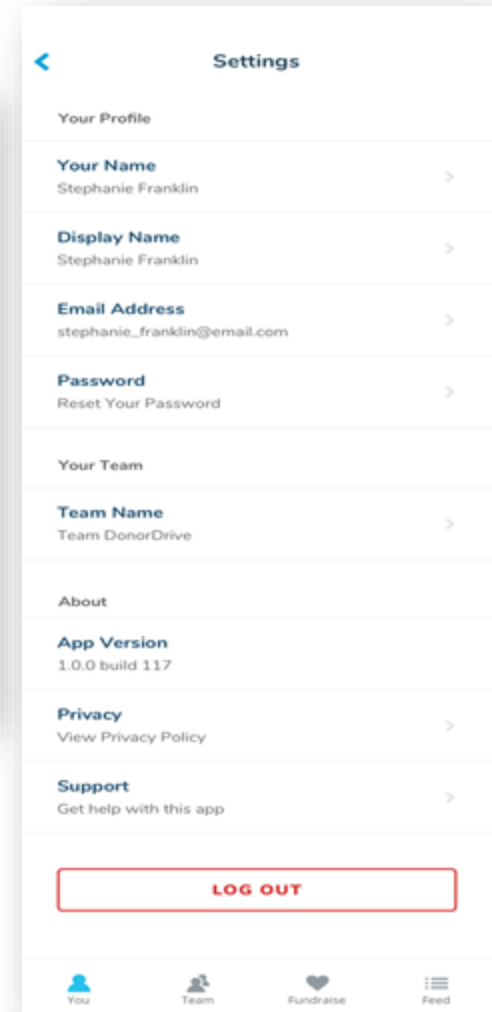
Settings

Your Profile

Your Name
Stephanie Franklin

Display Name
Stephanie Franklin

Email Address
stephanie_franklin@email.com

Password
Reset Your Password

Your Team

Team Name
Team DonorDrive

About

App Version
1.0.0 build 117

Privacy
View Privacy Policy

Support
Get help with this app

LOG OUT

You Team Fundraise Feed